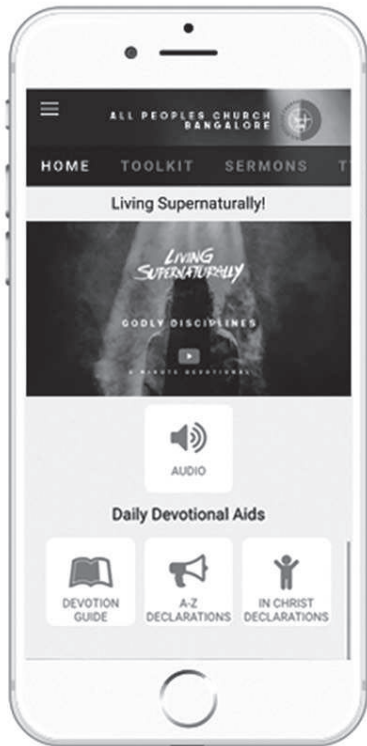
ALL PEOPLES CHURCH BANGALORE

HOME TOOLKIT SERMONS T

Living Supernaturally!

LIVING SUPERNATURALLY

GODLY DISCIPLINES

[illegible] DEVOTIONAL

AUDIO

Daily Devotional Aids

DEVOTION GUIDE

A-Z DECLARATIONS

IN CHRIST DECLARATIONS